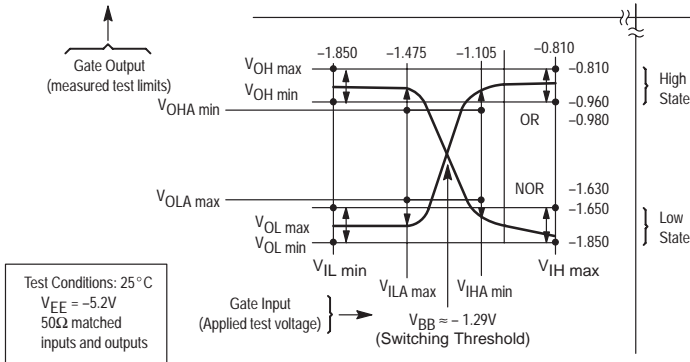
Gate Output (measured test limits)

–1.850
–1.475
–1.105
–0.810

$V_{OH\ max}$
$V_{OH\ min}$
$V_{OHA\ min}$

–0.810
–0.960
–0.980

High State

OR

NOR

$V_{OLA\ max}$

–1.630
–1.650

$V_{OL\ max}$
$V_{OL\ min}$

–1.850

Low State

$V_{IL\ min}$
$V_{IH\ max}$
$V_{ILA\ max}$
$V_{IHA\ min}$

Test Conditions: 25°C
$V_{EE}$ = –5.2V
50Ω matched inputs and outputs

Gate Input (Applied test voltage)

$V_{BB} \approx$ – 1.29V
(Switching Threshold)